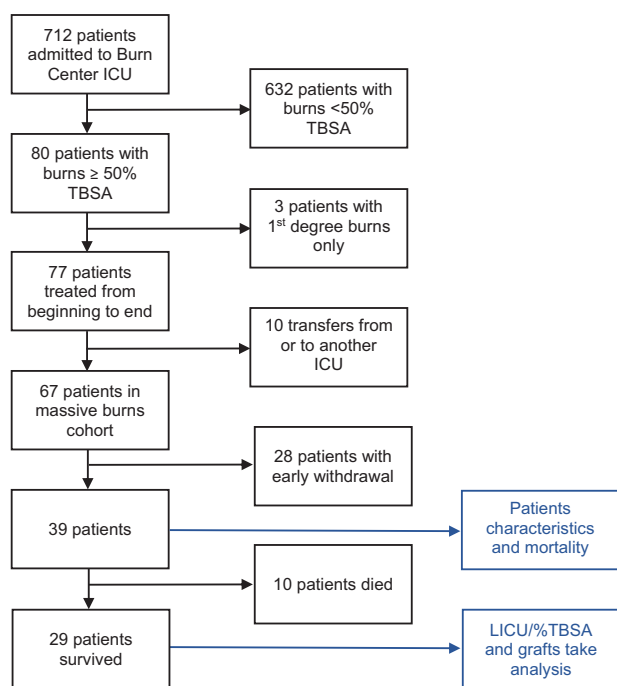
712 patients admitted to Burn Center ICU

632 patients with burns <50% TBSA

80 patients with burns ≥ 50% TBSA

3 patients with 1$^{st}$ degree burns only

77 patients treated from beginning to end

10 transfers from or to another ICU

67 patients in massive burns cohort

28 patients with early withdrawal

39 patients

Patients characteristics and mortality

10 patients died

29 patients survived

LICU/%TBSA and grafts take analysis